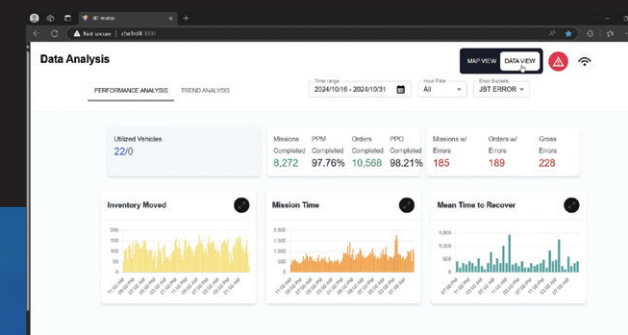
JBT motus
Not secure
Data Analysis
MAP VIEW
DATA VIEW
PERFORMANCE ANALYSIS
TREND ANALYSIS
Time range
2024/10/16 - 2024/10/31
Hour Filter
All
Error Buckets
JBT ERROR
Utilized Vehicles
22/0
Missions Completed
8,272
PPM Completed
97.76%
Orders Completed
10,568
PPO Completed
98.21%
Missions w/ Errors
185
Orders w/ Errors
189
Gross Errors
228
Inventory Moved
Mission Time
Mean Time to Recover